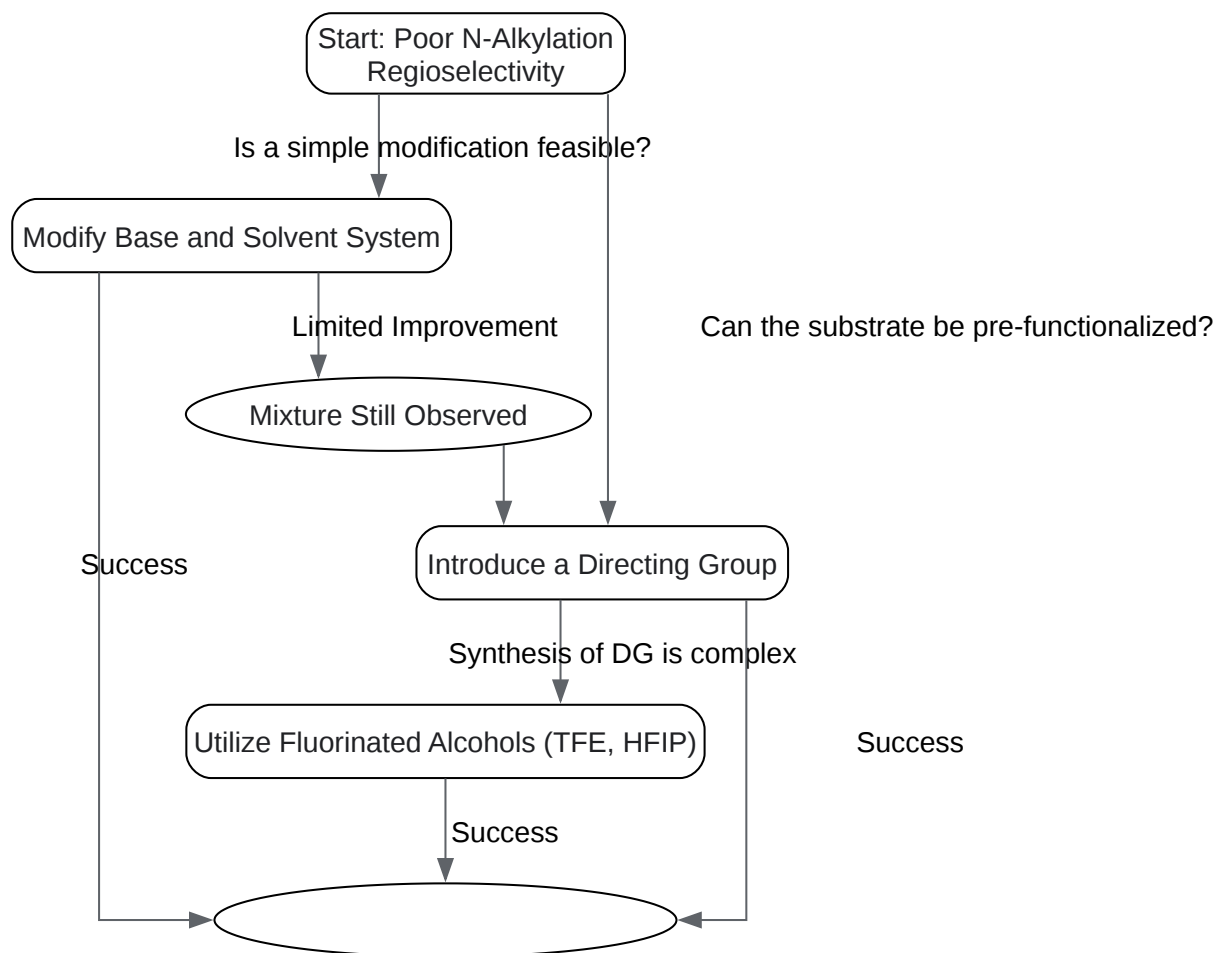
Start: Poor N-Alkylation Regioselectivity

Is a simple modification feasible?

Modify Base and Solvent System

Limited Improvement

Can the substrate be pre-functionalized?

Mixture Still Observed

Success

Introduce a Directing Group

Synthesis of DG is complex

Utilize Fluorinated Alcohols (TFE, HFIP)

Success

Success